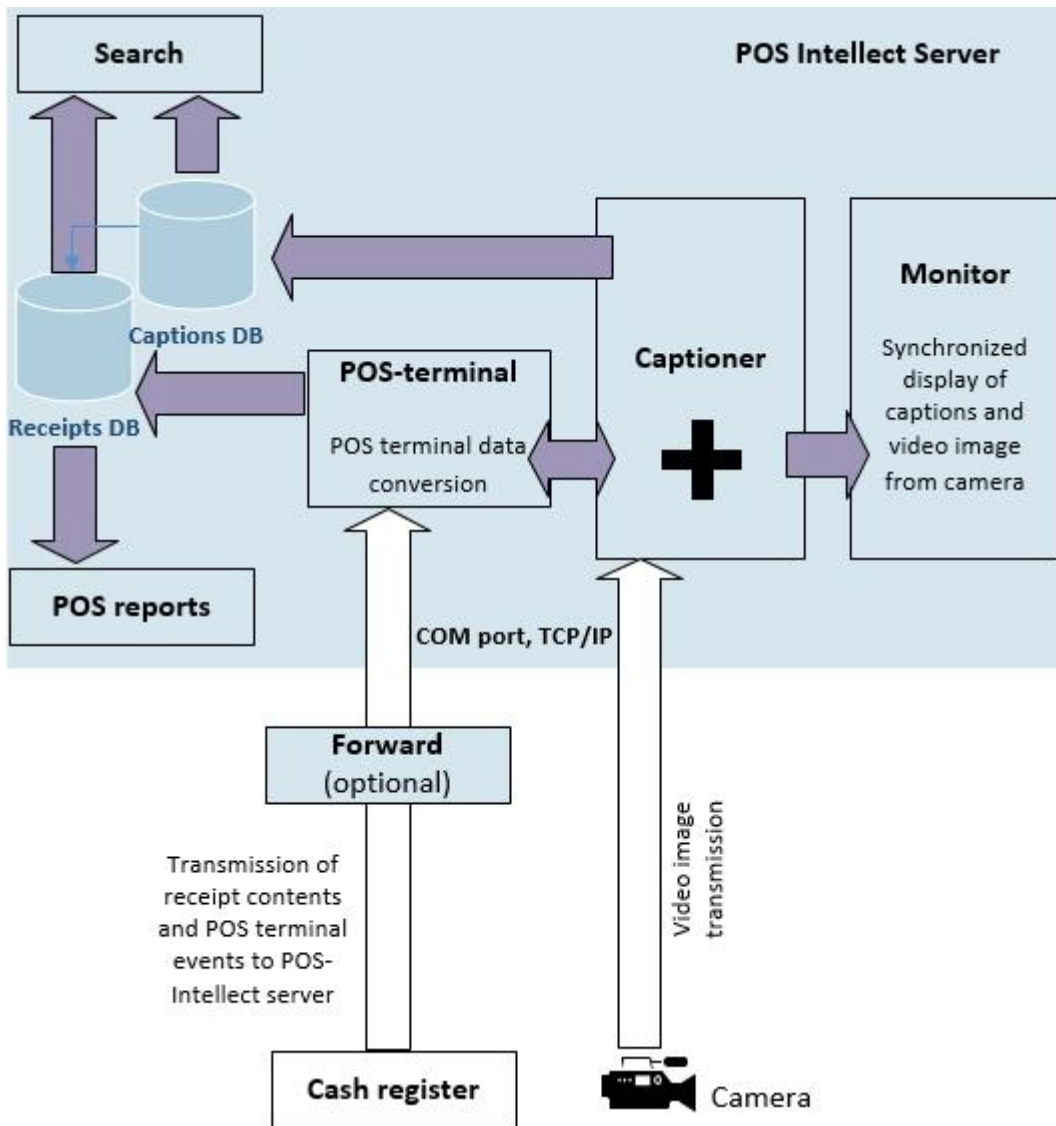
Search

POS Intellect Server

Captions DB

Receipts DB

POS-terminal

POS terminal data conversion

Captioner

+

Monitor

Synchronized display of captions and video image from camera

POS reports

COM port, TCP/IP

Forward
(optional)

Transmission of receipt contents and POS terminal events to POS-Intellect server

Video image transmission

Cash register

Camera